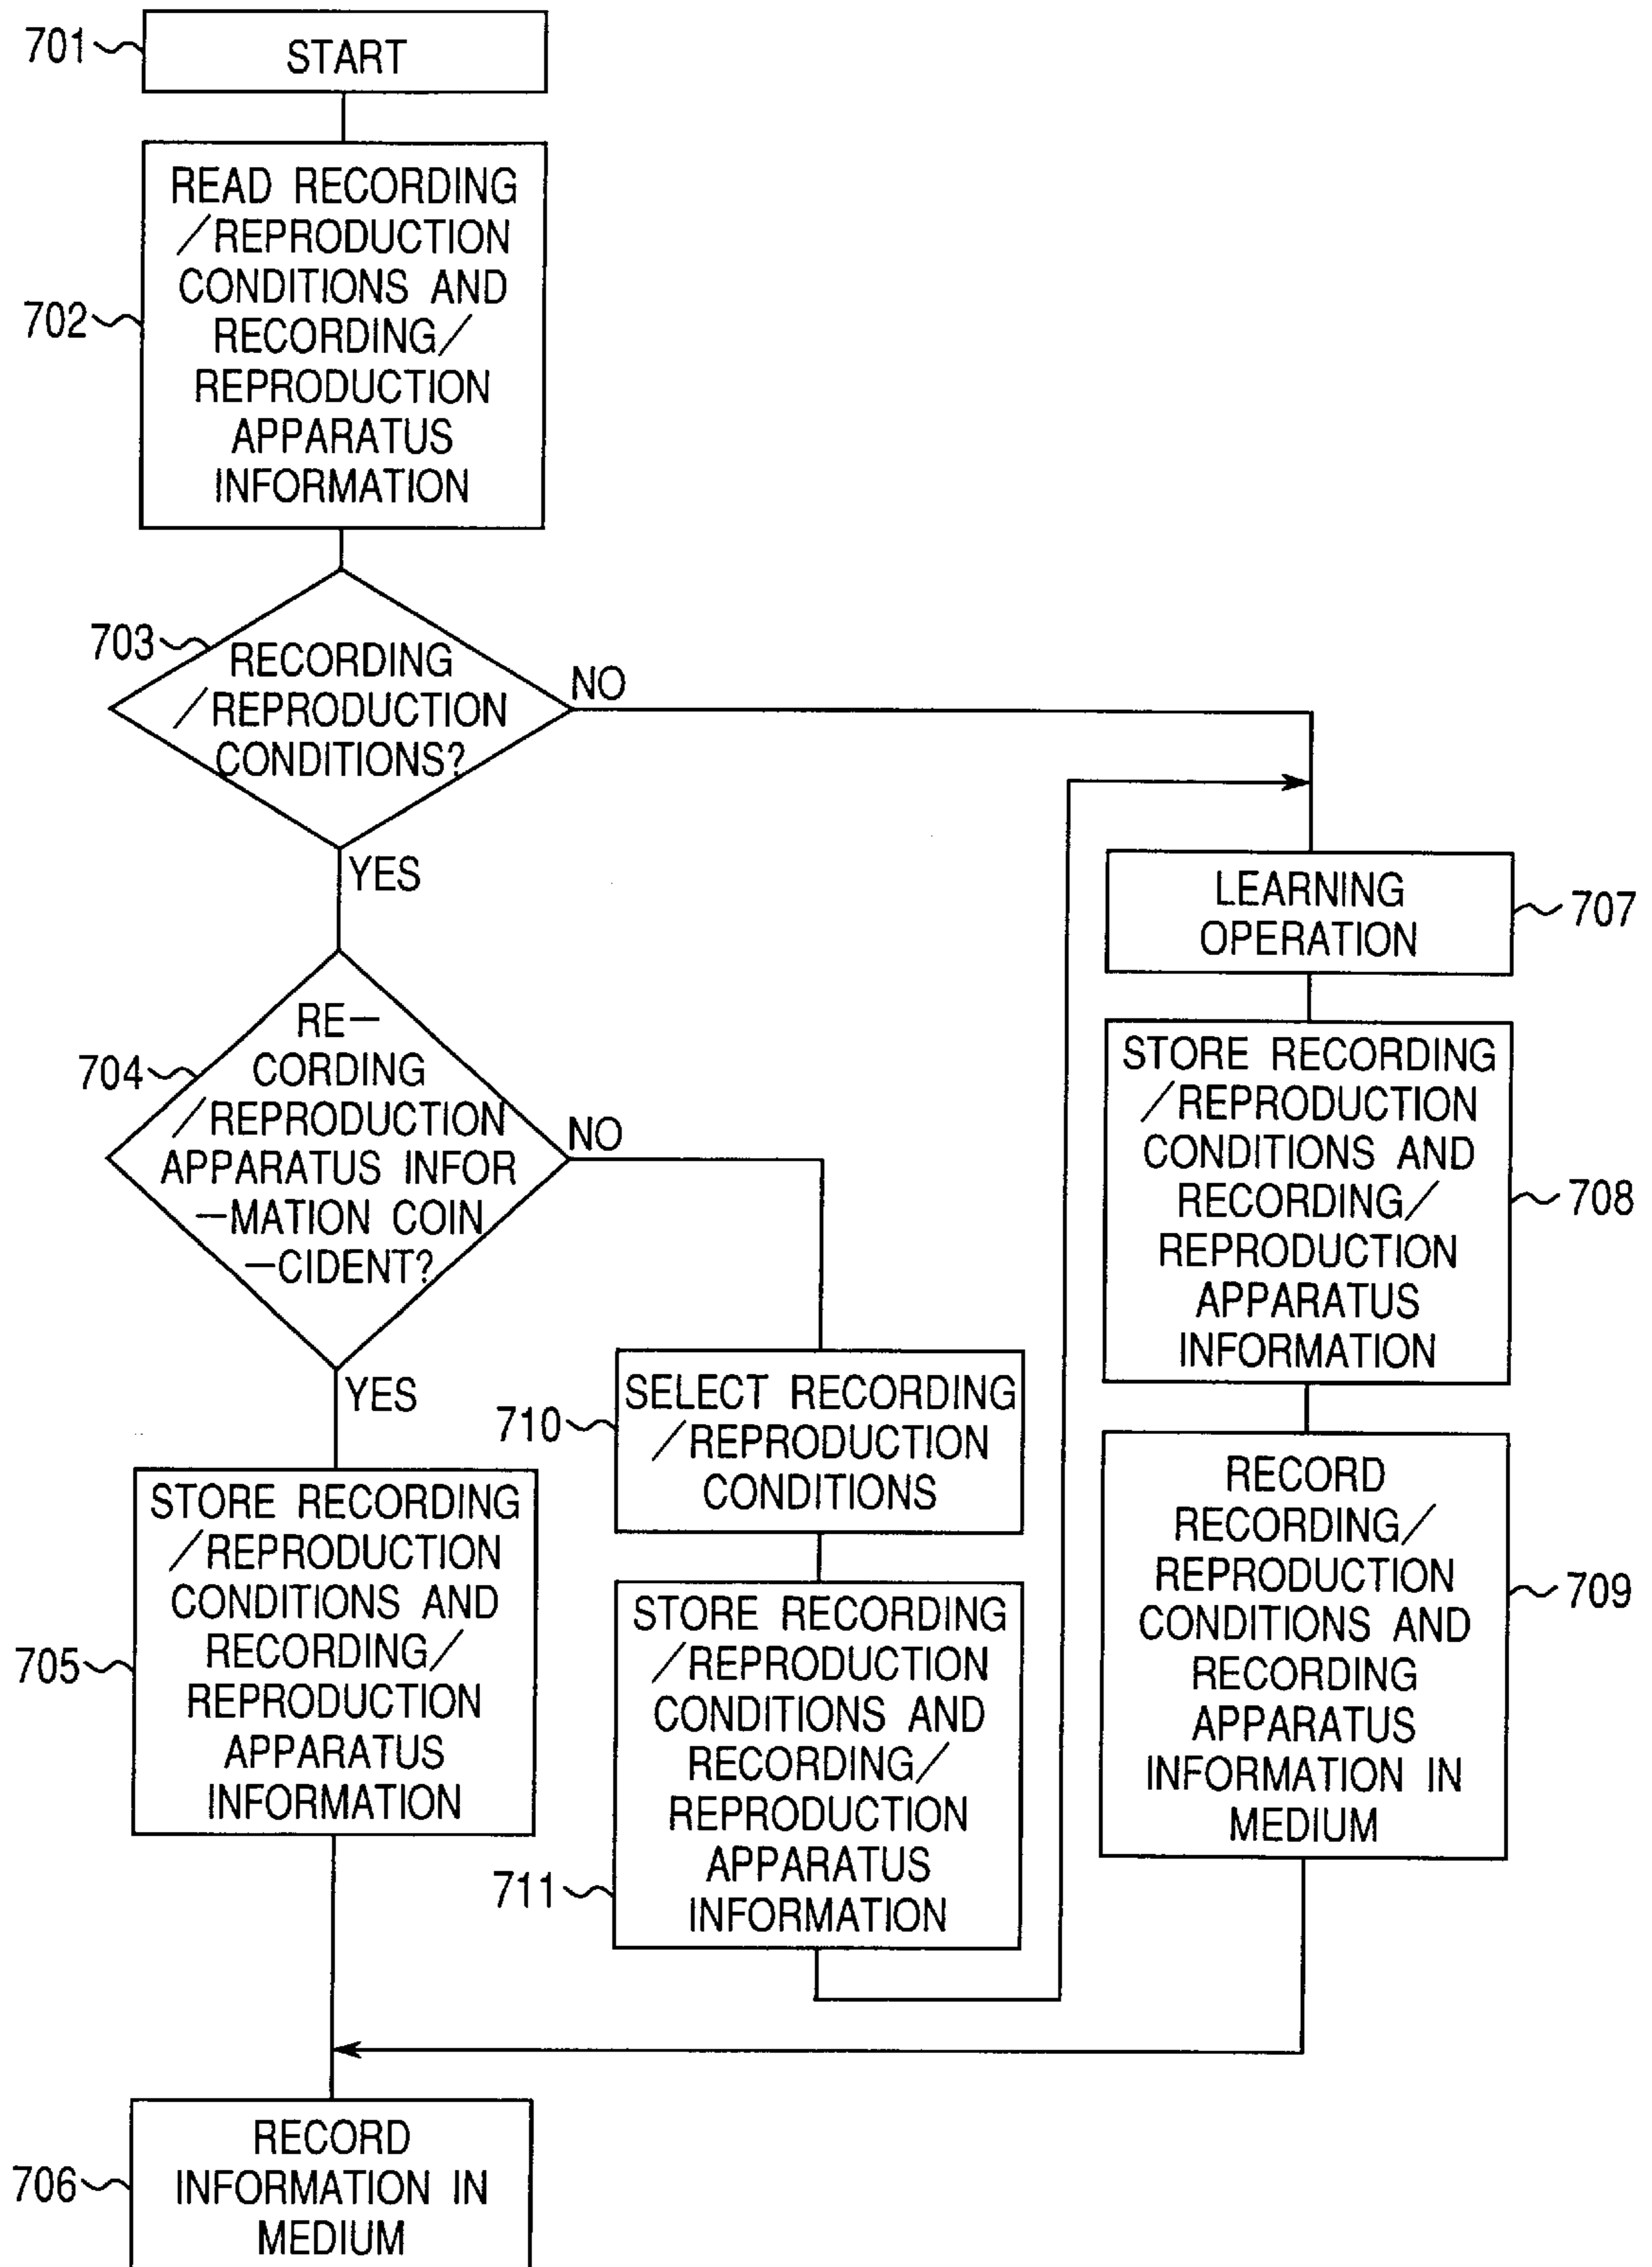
701 START

702 READ RECORDING /REPRODUCTION CONDITIONS AND RECORDING/ REPRODUCTION APPARATUS INFORMATION

703 RECORDING /REPRODUCTION CONDITIONS?

NO

YES

704 RE-CORDING /REPRODUCTION APPARATUS INFOR-MATION COIN-CIDENT?

NO

YES

705 STORE RECORDING /REPRODUCTION CONDITIONS AND RECORDING/ REPRODUCTION APPARATUS INFORMATION

710 SELECT RECORDING /REPRODUCTION CONDITIONS

711 STORE RECORDING /REPRODUCTION CONDITIONS AND RECORDING/ REPRODUCTION APPARATUS INFORMATION

LEARNING OPERATION 707

STORE RECORDING /REPRODUCTION CONDITIONS AND RECORDING/ REPRODUCTION APPARATUS INFORMATION 708

RECORD RECORDING/ REPRODUCTION CONDITIONS AND RECORDING APPARATUS INFORMATION IN MEDIUM 709

706 RECORD INFORMATION IN MEDIUM